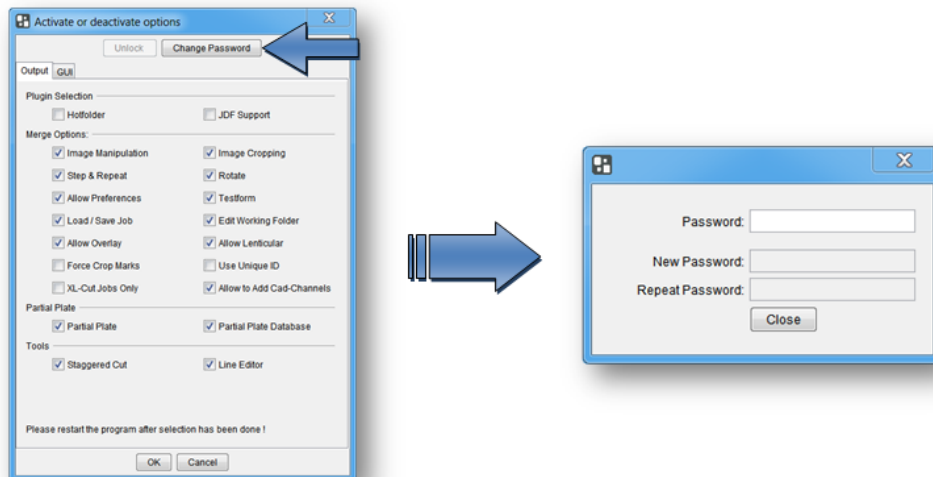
Activate or deactivate options

Unlock Change Password

Output GUI

Plugin Selection

Hotfolder

JDF Support

Merge Options:

Image Manipulation

Image Cropping

Step & Repeat

Rotate

Allow Preferences

Testform

Load / Save Job

Edit Working Folder

Allow Overlay

Allow Lenticular

Force Crop Marks

Use Unique ID

XL-Cut Jobs Only

Allow to Add Cad-Channels

Partial Plate

Partial Plate

Partial Plate Database

Tools

Staggered Cut

Line Editor

Please restart the program after selection has been done !

OK Cancel

Password:

New Password:

Repeat Password:

Close